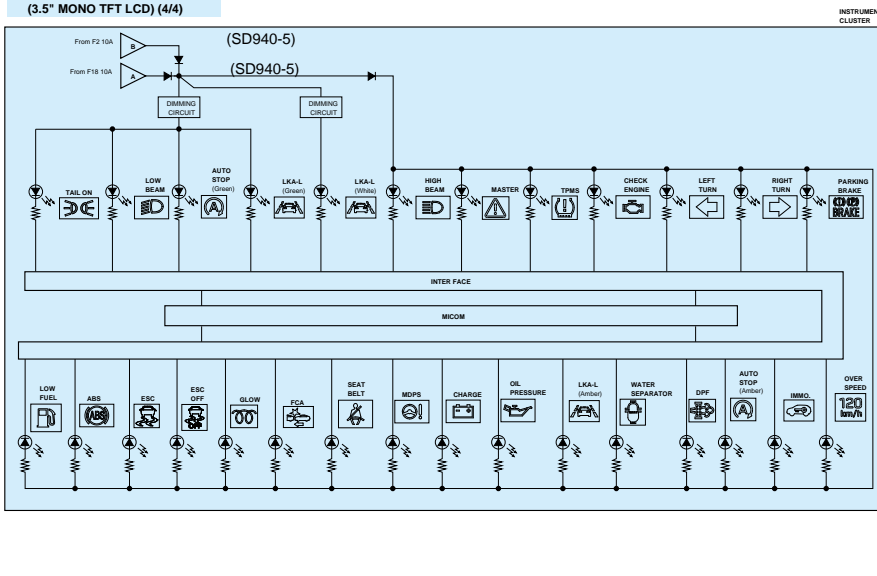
(3.5" MONO TFT LCD) (4/4)

INSTRUMEN CLUSTER

From F2 10A
B
(SD940-5)
From F18 10A
A
(SD940-5)

DIMMING CIRCUIT
DIMMING CIRCUIT

TAIL ON
LOW BEAM
AUTO STOP (Green)
LKA-L (Green)
LKA-L (White)
HIGH BEAM
MASTER
TPMS
CHECK ENGINE
LEFT TURN
RIGHT TURN
PARKING BRAKE
BRAKE

INTER FACE

MICOM

LOW FUEL
ABS
ESC
ESC OFF
GLOW
FCA
SEAT BELT
MDPS
CHARGE
OIL PRESSURE
LKA-L (Amber)
WATER SEPARATOR
DPF
AUTO STOP (Amber)
IMMO.
OVER SPEED
ABS
OFF
120 km/h